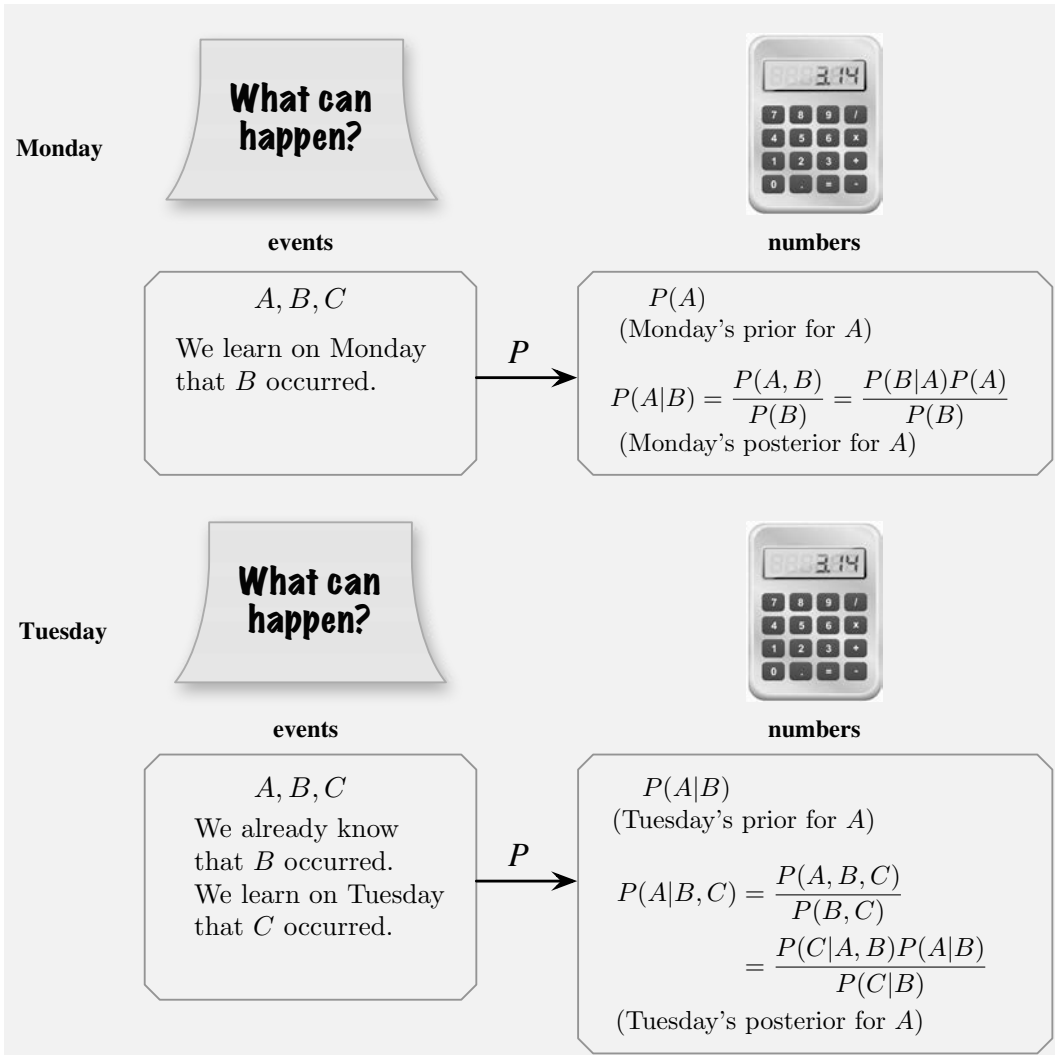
Monday

What can happen?

events

$A, B, C$

We learn on Monday that $B$ occurred.

$P$

numbers

$P(A)$
(Monday's prior for $A$)

$P(A|B) = \frac{P(A,B)}{P(B)} = \frac{P(B|A)P(A)}{P(B)}$
(Monday's posterior for $A$)

Tuesday

What can happen?

events

$A, B, C$

We already know that $B$ occurred. We learn on Tuesday that $C$ occurred.

$P$

numbers

$P(A|B)$
(Tuesday's prior for $A$)

$P(A|B,C) = \frac{P(A,B,C)}{P(B,C)}$
$= \frac{P(C|A,B)P(A|B)}{P(C|B)}$
(Tuesday's posterior for $A$)